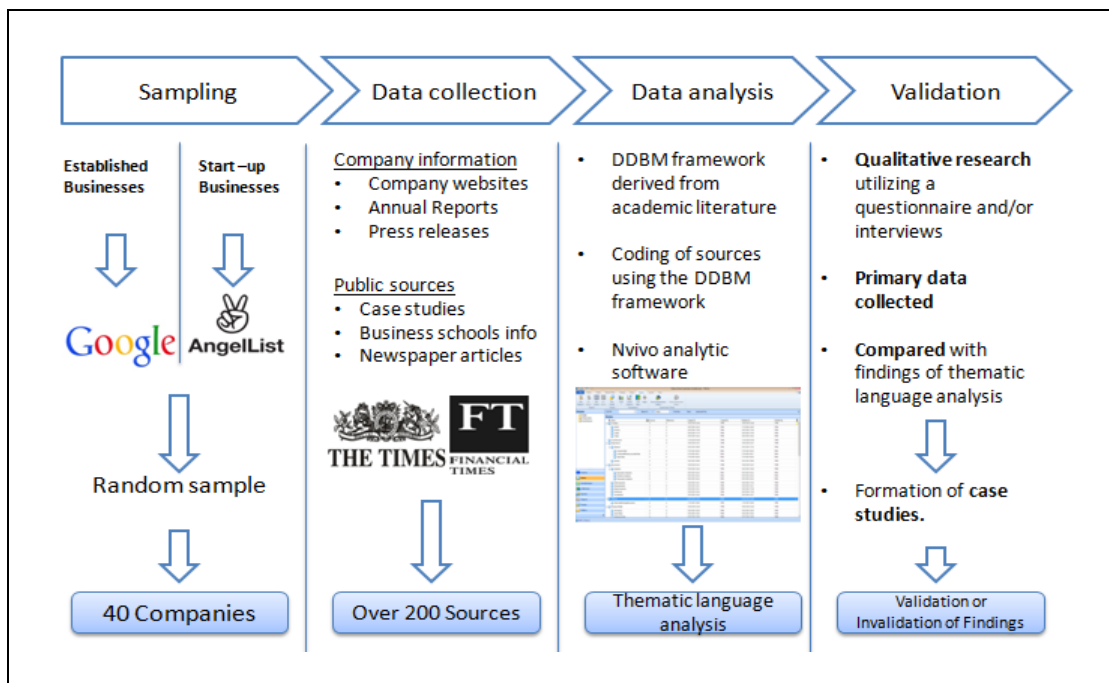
Sampling

Data collection

Data analysis

Validation

Established Businesses

Start –up Businesses

Google

AngelList

Random sample

40 Companies

Company information
- Company websites
- Annual Reports
- Press releases

Public sources
- Case studies
- Business schools info
- Newspaper articles

THE TIMES

FT FINANCIAL TIMES

Over 200 Sources

- DDBM framework derived from academic literature
- Coding of sources using the DDBM framework
- Nvivo analytic software

Thematic language analysis

- **Qualitative research** utilizing a questionnaire and/or interviews
- **Primary data collected**
- **Compared** with findings of thematic language analysis
- Formation of **case studies.**

Validation or Invalidation of Findings